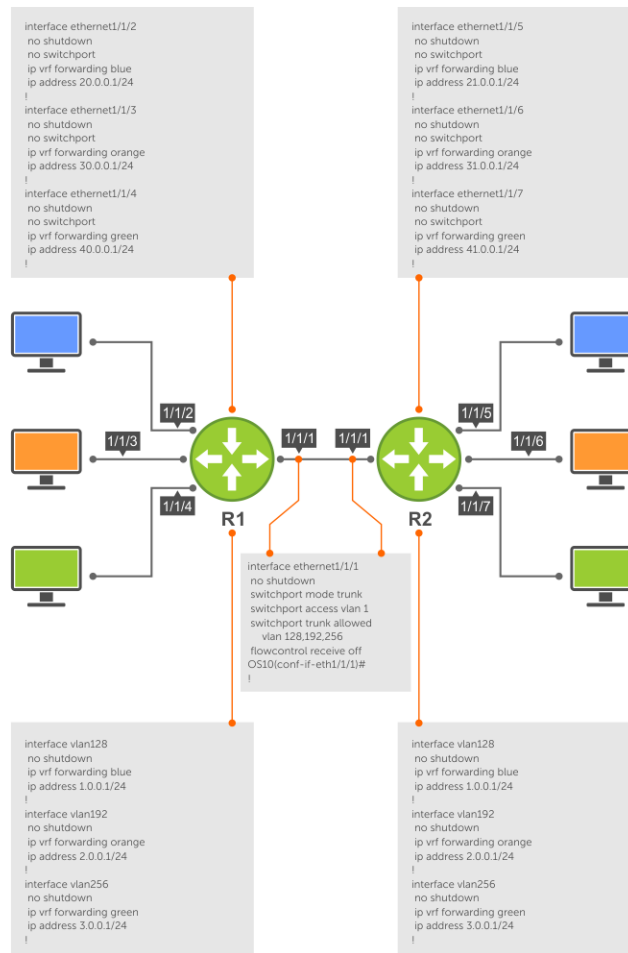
interface ethernet1/1/2
no shutdown
no switchport
ip vrf forwarding blue
ip address 20.0.0.1/24
!
interface ethernet1/1/3
no shutdown
no switchport
ip vrf forwarding orange
ip address 30.0.0.1/24
!
interface ethernet1/1/4
no shutdown
no switchport
ip vrf forwarding green
ip address 40.0.0.1/24
!

interface ethernet1/1/5
no shutdown
no switchport
ip vrf forwarding blue
ip address 21.0.0.1/24
!
interface ethernet1/1/6
no shutdown
no switchport
ip vrf forwarding orange
ip address 31.0.0.1/24
!
interface ethernet1/1/7
no shutdown
no switchport
ip vrf forwarding green
ip address 41.0.0.1/24
!

1/1/2
1/1/3
1/1/4
1/1/1
1/1/1
1/1/5
1/1/6
1/1/7
R1
R2

interface ethernet1/1/1
no shutdown
switchport mode trunk
switchport access vlan 1
switchport trunk allowed vlan 128,192,256
flowcontrol receive off
OS10(conf-if-eth1/1/1)#
!

interface vlan128
no shutdown
ip vrf forwarding blue
ip address 1.0.0.1/24
!
interface vlan192
no shutdown
ip vrf forwarding orange
ip address 2.0.0.1/24
!
interface vlan256
no shutdown
ip vrf forwarding green
ip address 3.0.0.1/24
!

interface vlan128
no shutdown
ip vrf forwarding blue
ip address 1.0.0.1/24
!
interface vlan192
no shutdown
ip vrf forwarding orange
ip address 2.0.0.1/24
!
interface vlan256
no shutdown
ip vrf forwarding green
ip address 3.0.0.1/24
!